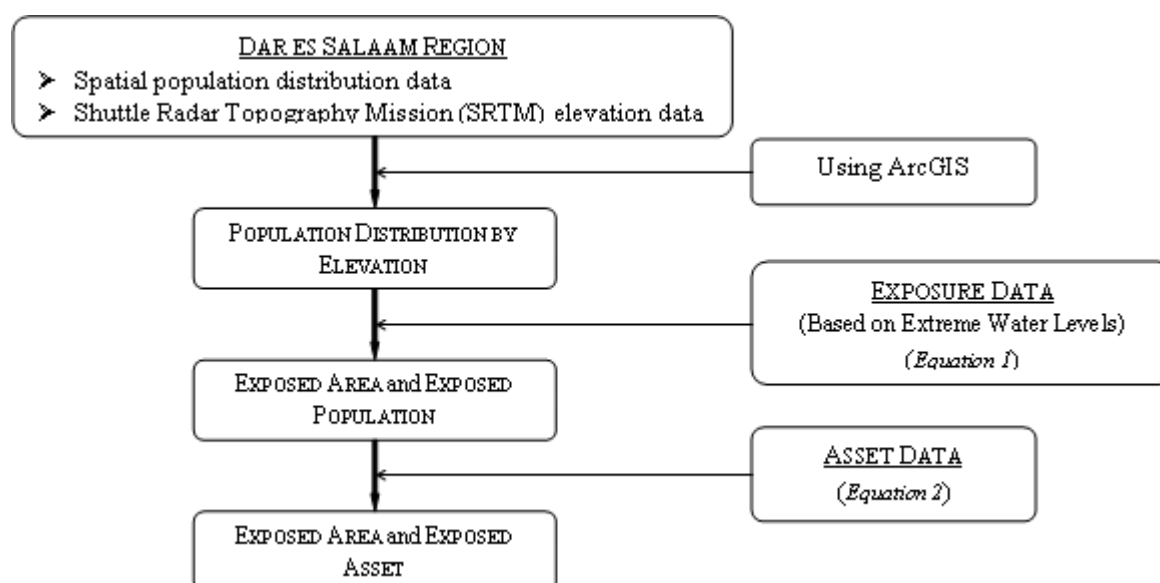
DAR ES SALAAM REGION
➢ Spatial population distribution data
➢ Shuttle Radar Topography Mission (SRTM) elevation data

Using ArcGIS

POPULATION DISTRIBUTION BY ELEVATION

EXPOSURE DATA
(Based on Extreme Water Levels)
(*Equation 1*)

EXPOSED AREA and EXPOSED POPULATION

ASSET DATA
(*Equation 2*)

EXPOSED AREA and EXPOSED ASSET